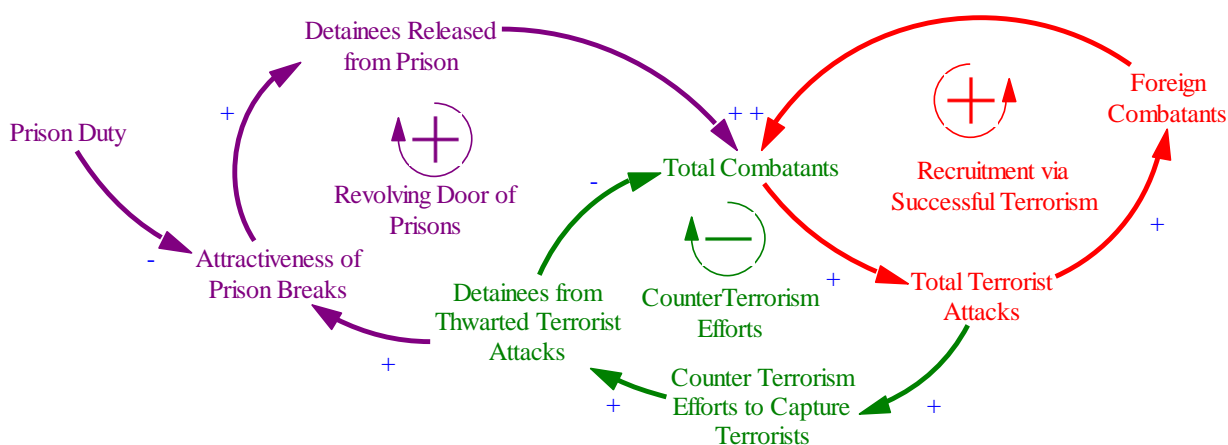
Detainees Released from Prison

Prison Duty

+

+

Revolving Door of Prisons

-

Attractiveness of Prison Breaks

+ +

Total Combatants

-

+

Recruitment via Successful Terrorism

Foreign Combatants

+

—

CounterTerrorism Efforts

+

Total Terrorist Attacks

Detainees from Thwarted Terrorist Attacks

+

Counter Terrorism Efforts to Capture Terrorists

+

+